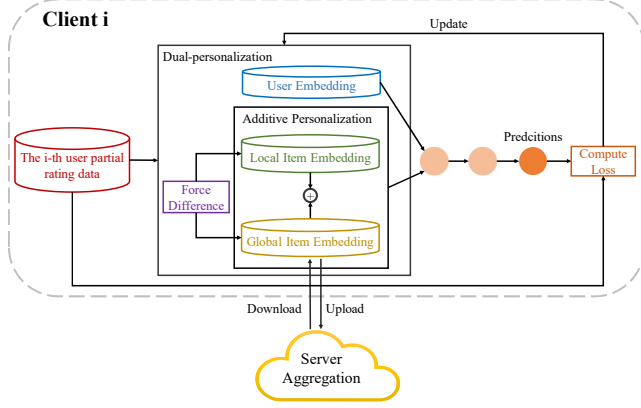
Client i

Update

Dual-personalization

User Embedding

Additive Personalization

Local Item Embedding

The i-th user partial rating data

Force Difference

$+$

Global Item Embedding

Predcitions

Compute Loss

Download

Upload

Server Aggregation